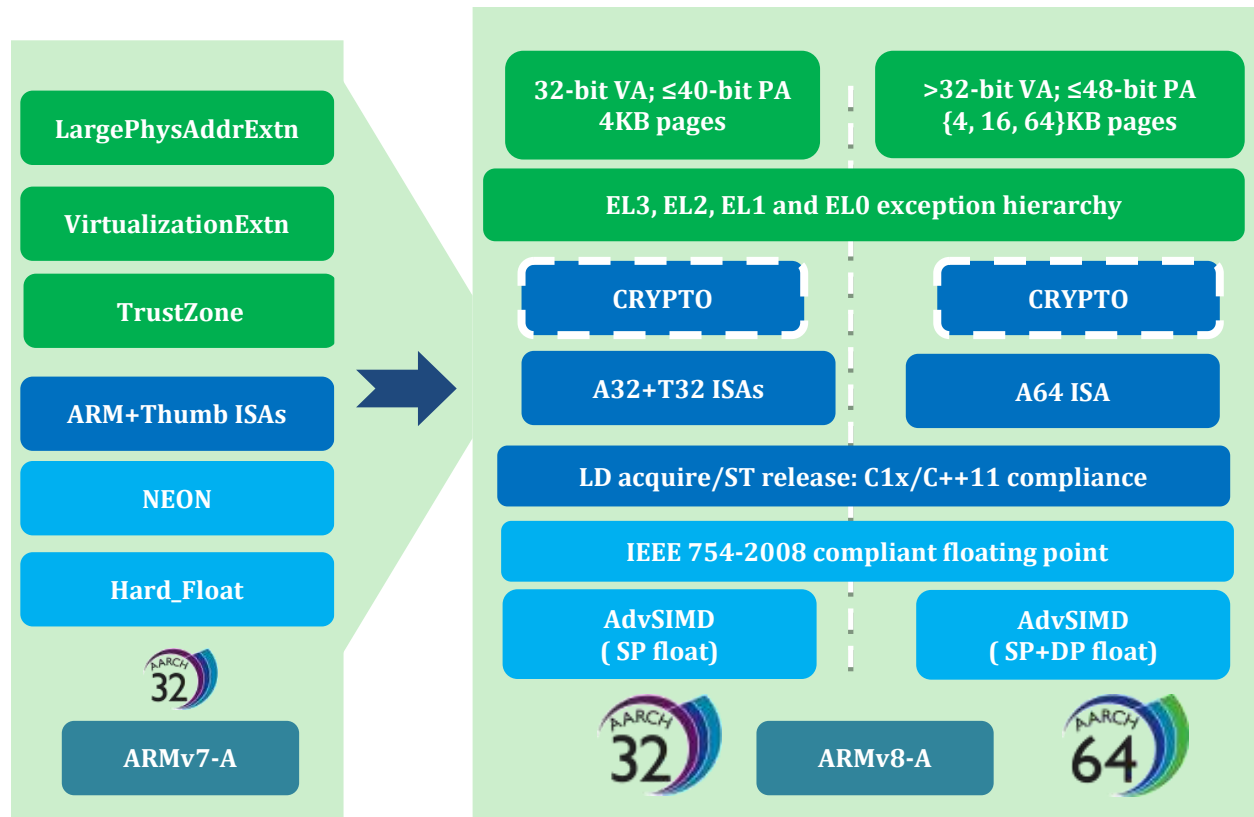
LargePhysAddrExtn

VirtualizationExtn

TrustZone

ARM+Thumb ISAs

NEON

Hard_Float

AARCH 32

ARMv7-A

32-bit VA; ≤40-bit PA 4KB pages

>32-bit VA; ≤48-bit PA {4, 16, 64}KB pages

EL3, EL2, EL1 and EL0 exception hierarchy

CRYPTO

CRYPTO

A32+T32 ISAs

A64 ISA

LD acquire/ST release: C1x/C++11 compliance

IEEE 754-2008 compliant floating point

AdvSIMD ( SP float)

AdvSIMD ( SP+DP float)

AARCH 32

ARMv8-A

AARCH 64